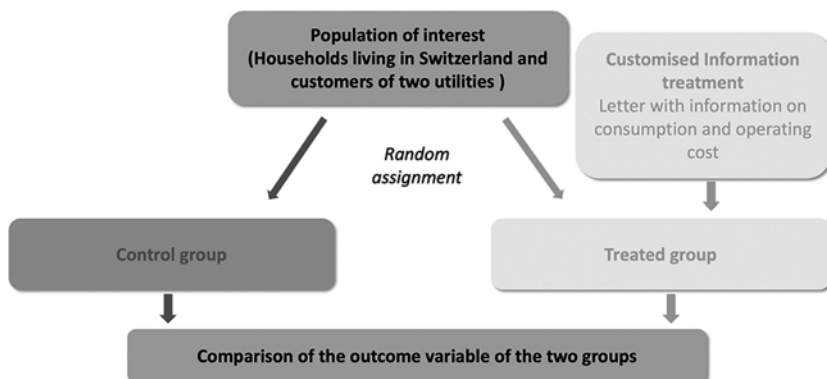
Population of interest
(Households living in Switzerland and customers of two utilities )

Customised Information treatment
Letter with information on consumption and operating cost

Random assignment

Control group

Treated group

Comparison of the outcome variable of the two groups